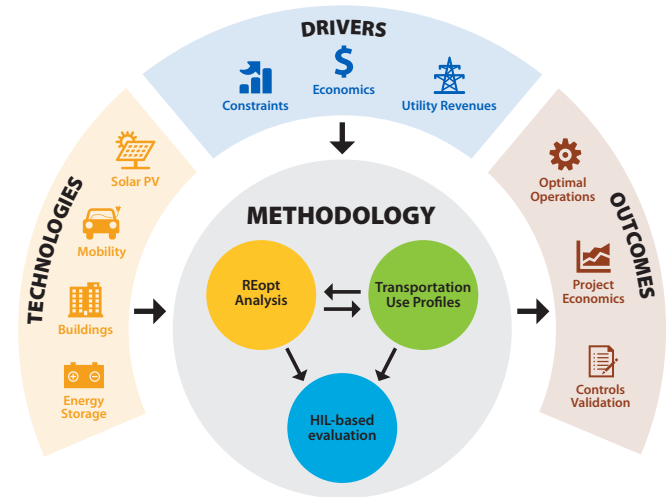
DRIVERS

Constraints

$

Economics

Utility Revenues

TECHNOLOGIES

Solar PV

Mobility

Buildings

Energy Storage

METHODOLOGY

REopt Analysis

Transportation Use Profiles

HIL-based evaluation

OUTCOMES

Optimal Operations

Project Economics

Controls Validation